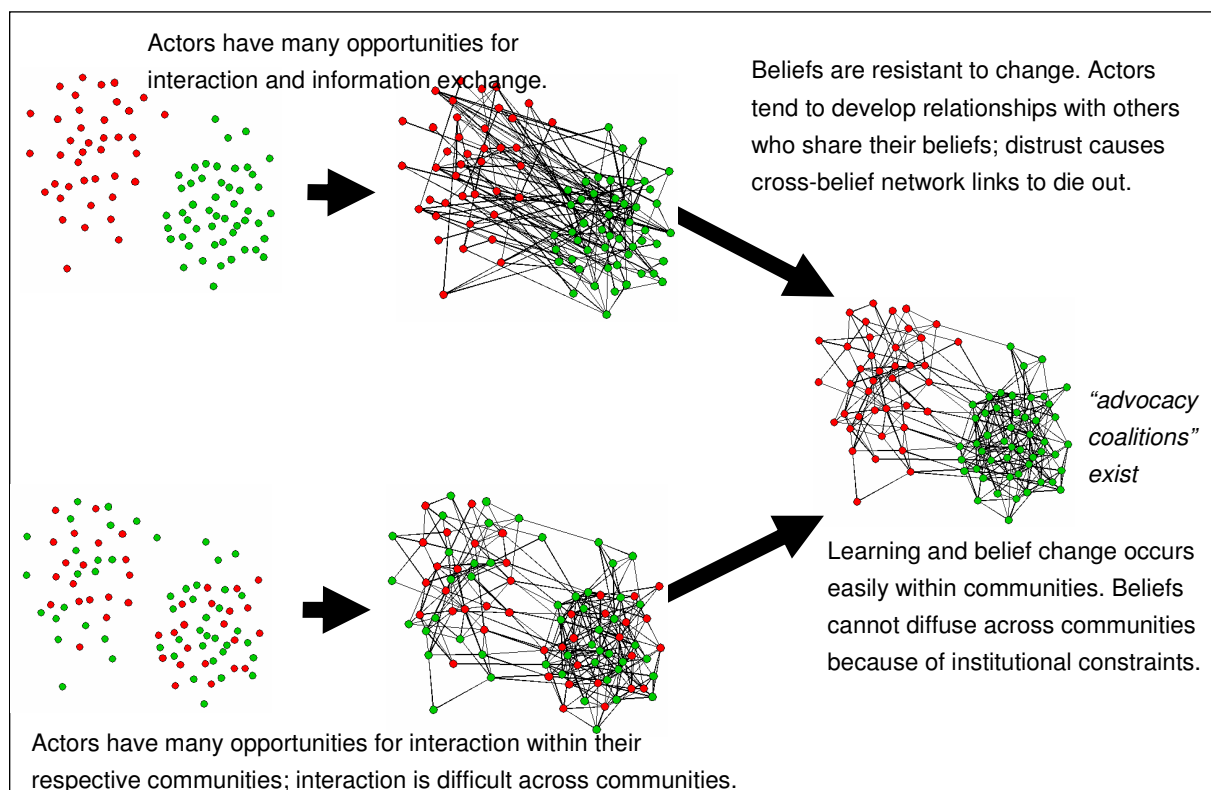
Actors have many opportunities for interaction and information exchange.

Beliefs are resistant to change. Actors tend to develop relationships with others who share their beliefs; distrust causes cross-belief network links to die out.

"advocacy coalitions" exist

Learning and belief change occurs easily within communities. Beliefs cannot diffuse across communities because of institutional constraints.

Actors have many opportunities for interaction within their respective communities; interaction is difficult across communities.